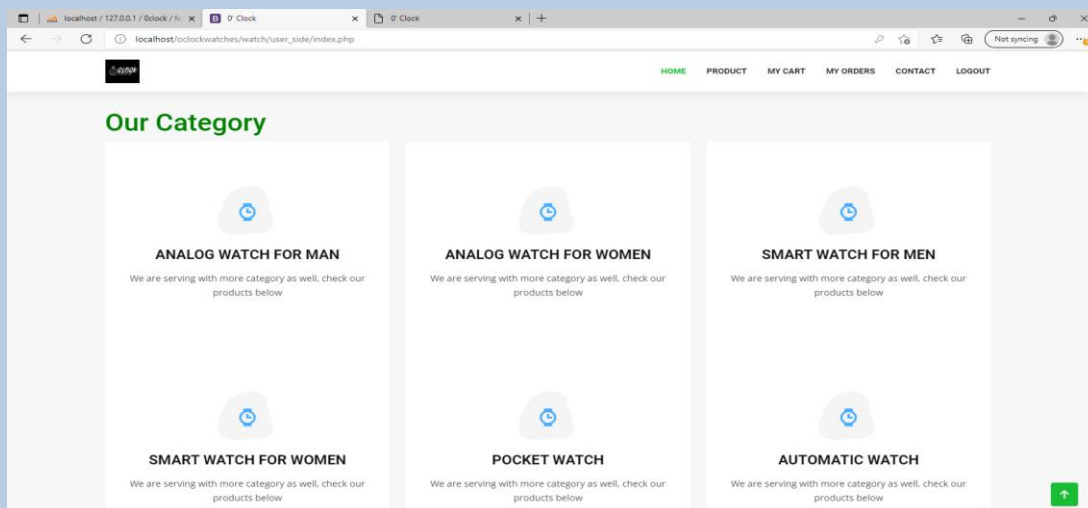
localhost / 127.0.0.1 / 0clock / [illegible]
0' Clock
0' Clock
localhost/oclockwatches/watch/user_side/index.php
Not syncing

HOME PRODUCT MY CART MY ORDERS CONTACT LOGOUT

Our Category

ANALOG WATCH FOR MAN
We are serving with more category as well, check our products below

ANALOG WATCH FOR WOMEN
We are serving with more category as well, check our products below

SMART WATCH FOR MEN
We are serving with more category as well, check our products below

SMART WATCH FOR WOMEN
We are serving with more category as well, check our products below

POCKET WATCH
We are serving with more category as well, check our products below

AUTOMATIC WATCH
We are serving with more category as well, check our products below